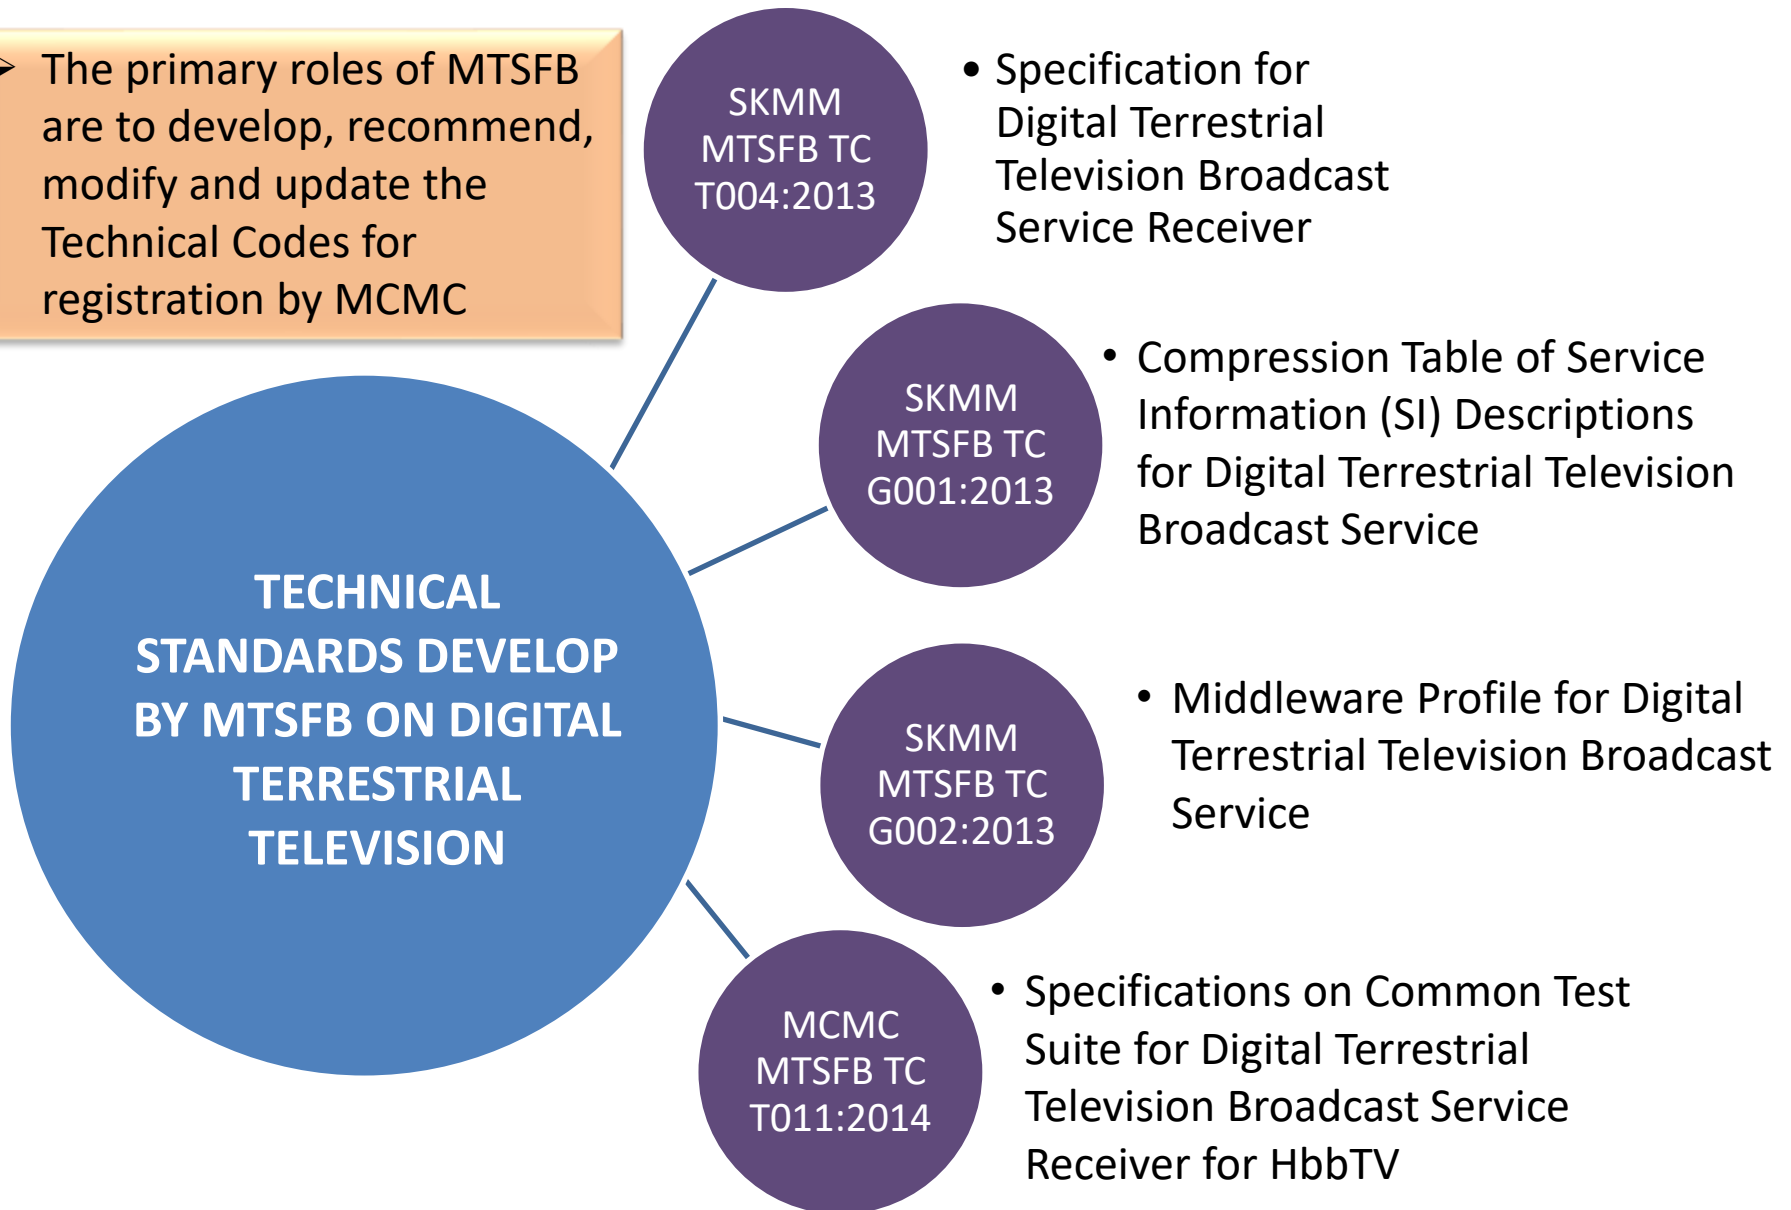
➢ The primary roles of MTSFB are to develop, recommend, modify and update the Technical Codes for registration by MCMC

TECHNICAL STANDARDS DEVELOP BY MTSFB ON DIGITAL TERRESTRIAL TELEVISION

SKMM MTSFB TC T004:2013

• Specification for Digital Terrestrial Television Broadcast Service Receiver

SKMM MTSFB TC G001:2013

• Compression Table of Service Information (SI) Descriptions for Digital Terrestrial Television Broadcast Service

SKMM MTSFB TC G002:2013

• Middleware Profile for Digital Terrestrial Television Broadcast Service

MCMC MTSFB TC T011:2014

• Specifications on Common Test Suite for Digital Terrestrial Television Broadcast Service Receiver for HbbTV